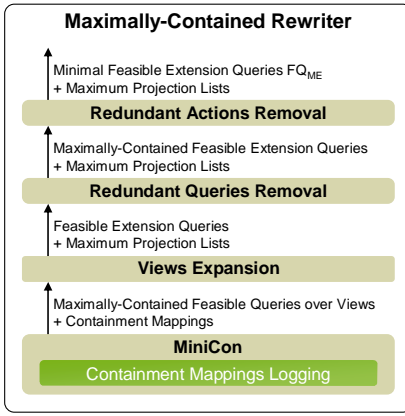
Maximally-Contained Rewriter

Minimal Feasible Extension Queries $FQ_{ME}$
+ Maximum Projection Lists

Redundant Actions Removal

Maximally-Contained Feasible Extension Queries
+ Maximum Projection Lists

Redundant Queries Removal

Feasible Extension Queries
+ Maximum Projection Lists

Views Expansion

Maximally-Contained Feasible Queries over Views
+ Containment Mappings

MiniCon

Containment Mappings Logging